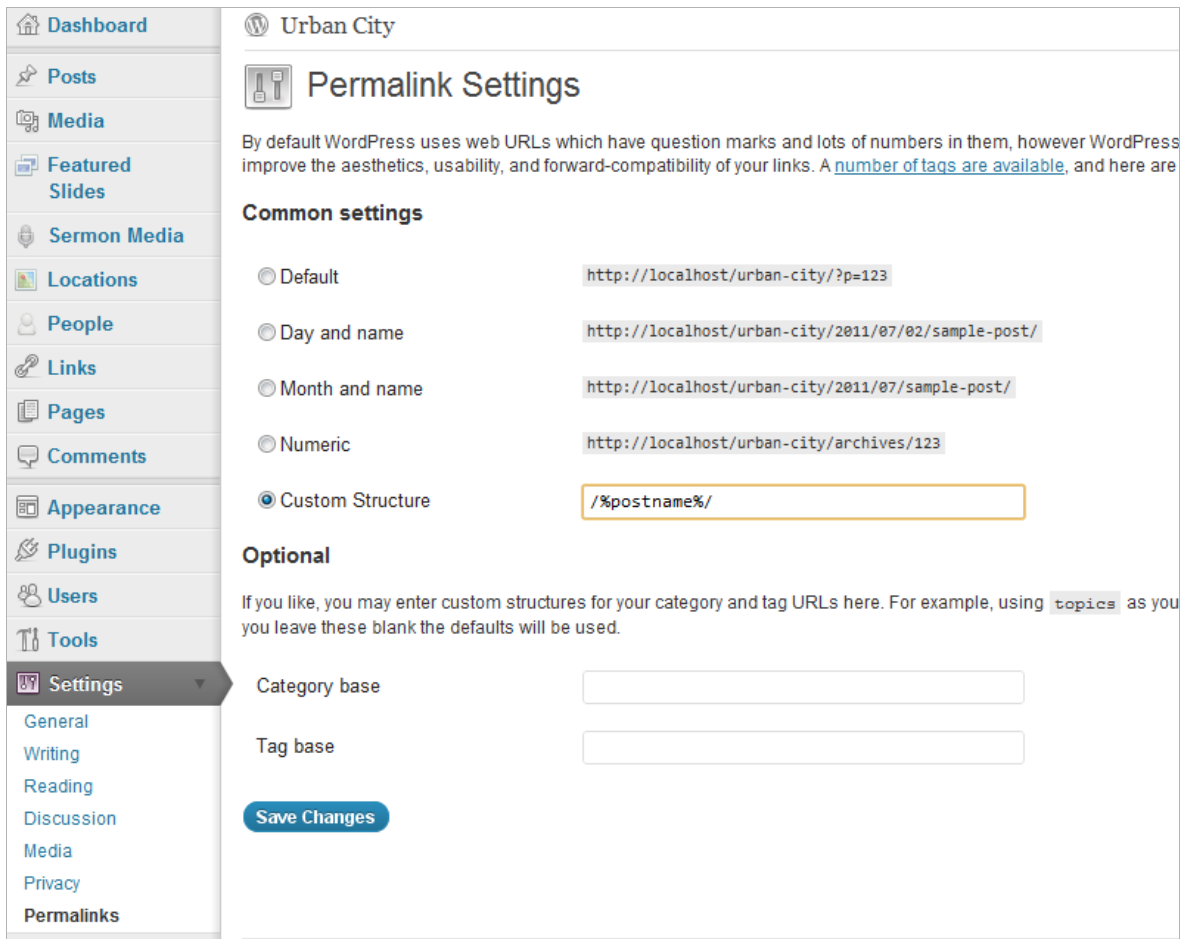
Dashboard
Posts
Media
Featured Slides
Sermon Media
Locations
People
Links
Pages
Comments
Appearance
Plugins
Users
Tools
Settings
General
Writing
Reading
Discussion
Media
Privacy
Permalinks

Urban City

Permalink Settings

By default WordPress uses web URLs which have question marks and lots of numbers in them, however WordPress improve the aesthetics, usability, and forward-compatibility of your links. A number of tags are available, and here are

Common settings

Default http://localhost/urban-city/?p=123

Day and name http://localhost/urban-city/2011/07/02/sample-post/

Month and name http://localhost/urban-city/2011/07/sample-post/

Numeric http://localhost/urban-city/archives/123

Custom Structure /%postname%/

Optional

If you like, you may enter custom structures for your category and tag URLs here. For example, using topics as you you leave these blank the defaults will be used.

Category base

Tag base

Save Changes